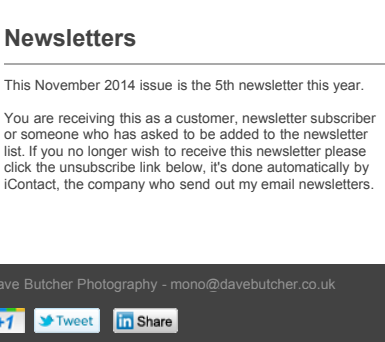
Newsletters

This November 2014 issue is the 5th newsletter this year.

You are receiving this as a customer, newsletter subscriber or someone who has asked to be added to the newsletter list. If you no longer wish to receive this newsletter please click the unsubscribe link below, it's done automatically by iContact, the company who send out my email newsletters.

ave Butcher Photography - mono@davebutcher.co.uk

+1 Tweet in Share